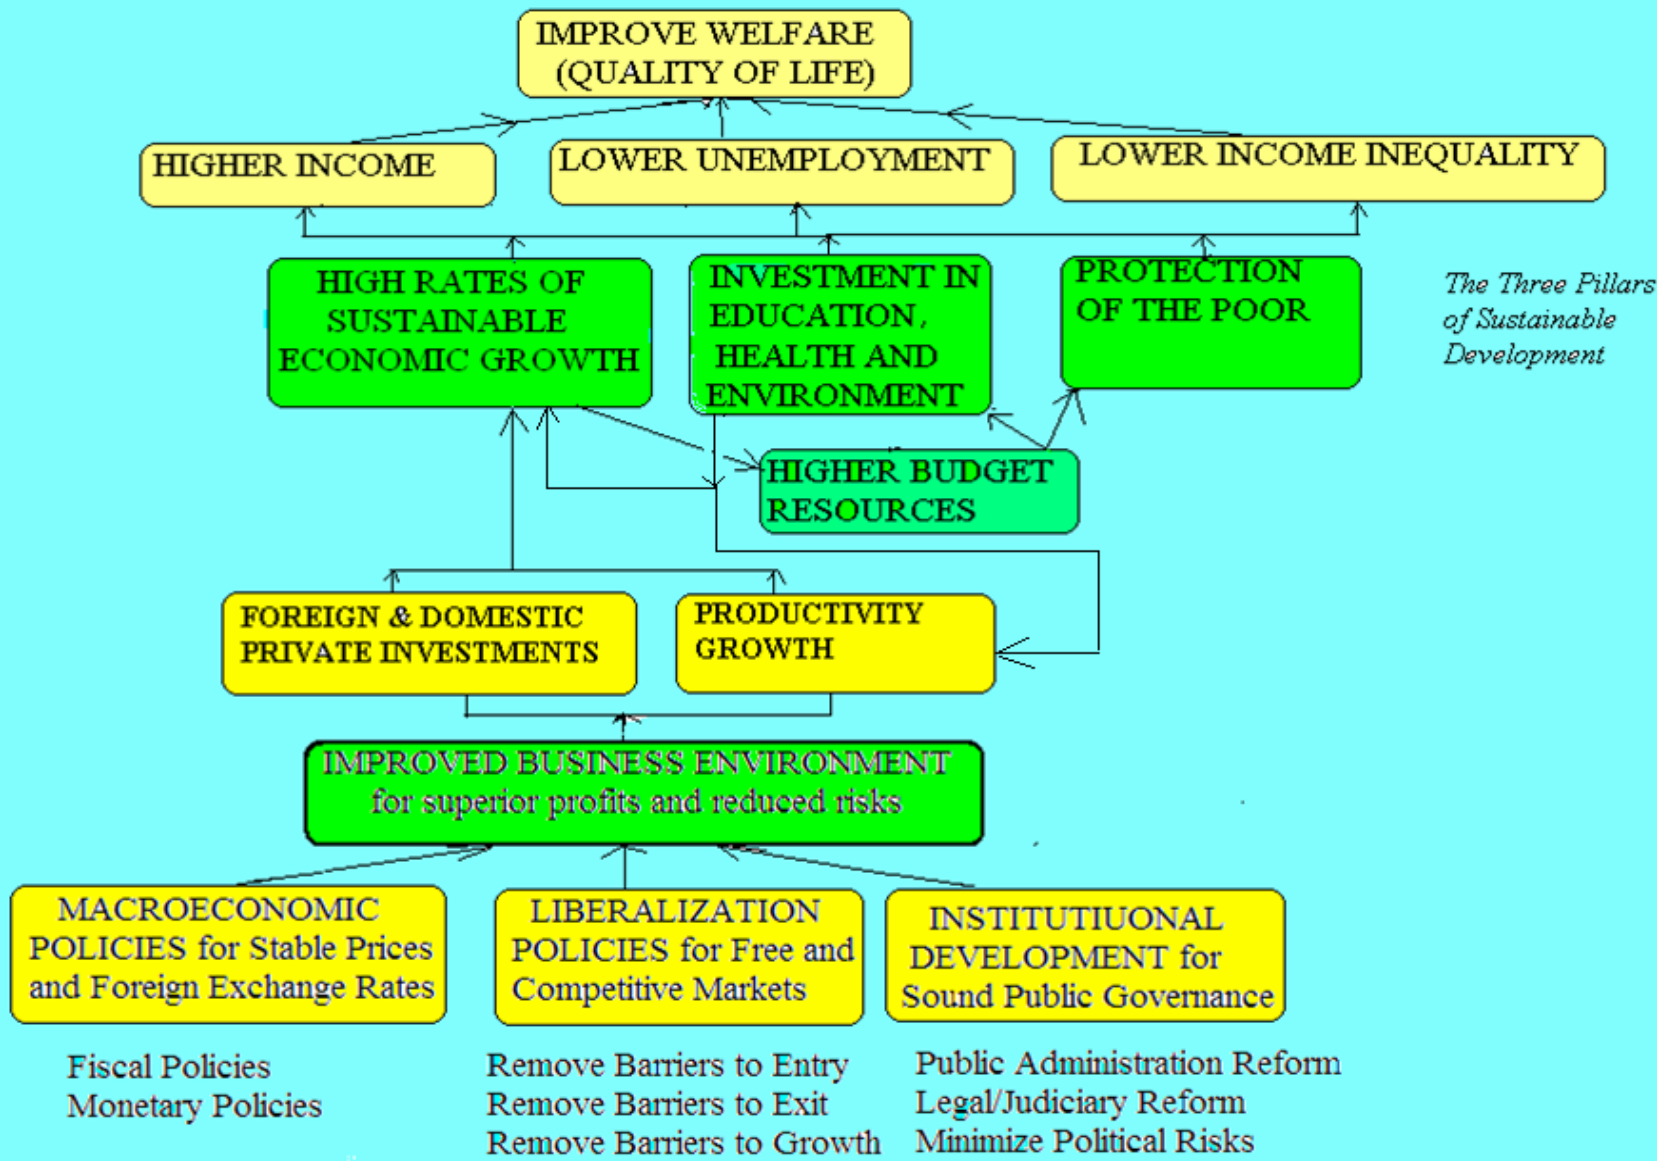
IMPROVE WELFARE (QUALITY OF LIFE)

HIGHER INCOME

LOWER UNEMPLOYMENT

LOWER INCOME INEQUALITY

HIGH RATES OF SUSTAINABLE ECONOMIC GROWTH

INVESTMENT IN EDUCATION, HEALTH AND ENVIRONMENT

PROTECTION OF THE POOR

The Three Pillars of Sustainable Development

HIGHER BUDGET RESOURCES

FOREIGN & DOMESTIC PRIVATE INVESTMENTS

PRODUCTIVITY GROWTH

IMPROVED BUSINESS ENVIRONMENT for superior profits and reduced risks

MACROECONOMIC POLICIES for Stable Prices and Foreign Exchange Rates

LIBERALIZATION POLICIES for Free and Competitive Markets

INSTITUTIUONAL DEVELOPMENT for Sound Public Governance

Fiscal Policies
Monetary Policies

Remove Barriers to Entry
Remove Barriers to Exit
Remove Barriers to Growth

Public Administration Reform
Legal/Judiciary Reform
Minimize Political Risks